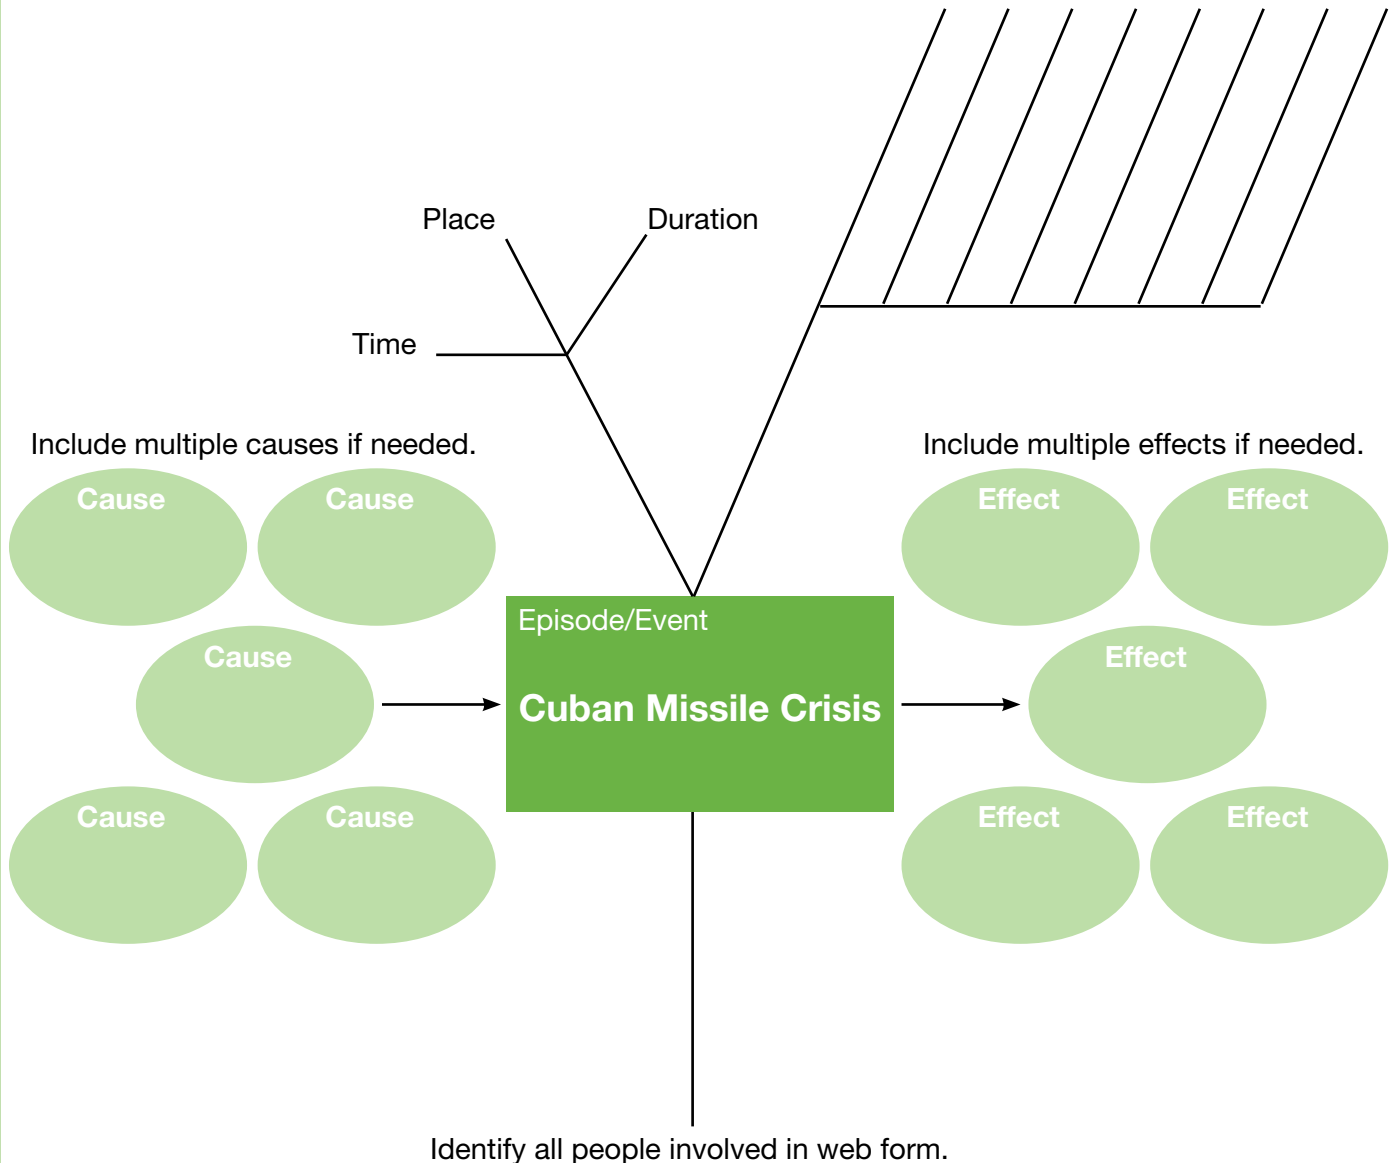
Place

Duration

Time

Include multiple causes if needed.

Include multiple effects if needed.

Cause

Cause

Cause

Cause

Cause

Episode/Event

Cuban Missile Crisis

Effect

Effect

Effect

Effect

Effect

Identify all people involved in web form.